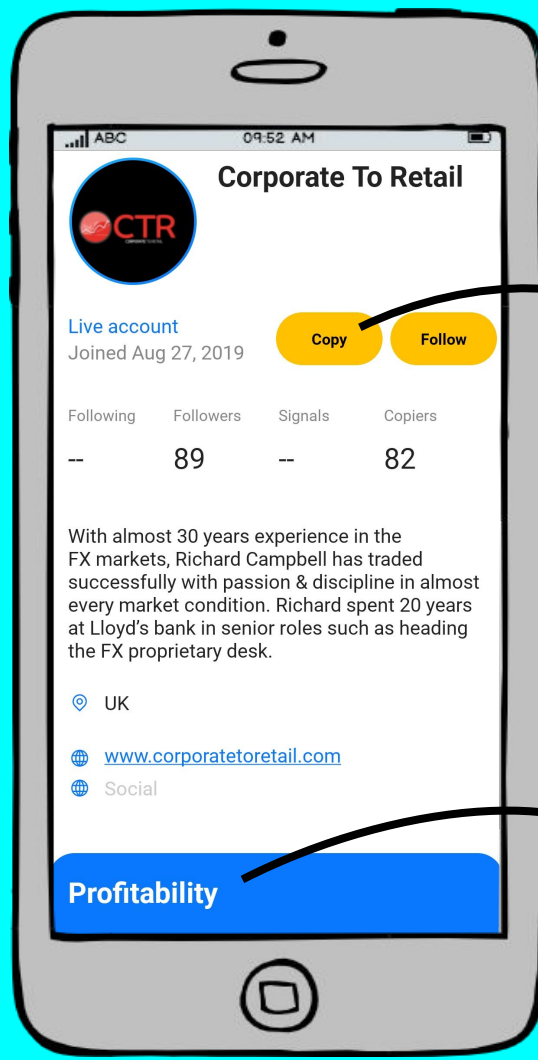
ABC 09:52 AM

CTR
CORPORATE TO RETAIL

Corporate To Retail

Live account
Joined Aug 27, 2019

Copy

Follow

| Following | Followers | Signals | Copiers |
|---|---|---|---|
| -- | 89 | -- | 82 |

With almost 30 years experience in the FX markets, Richard Campbell has traded successfully with passion & discipline in almost every market condition. Richard spent 20 years at Lloyd's bank in senior roles such as heading the FX proprietary desk.

UK

www.corporatetoretail.com

Social

Profitability